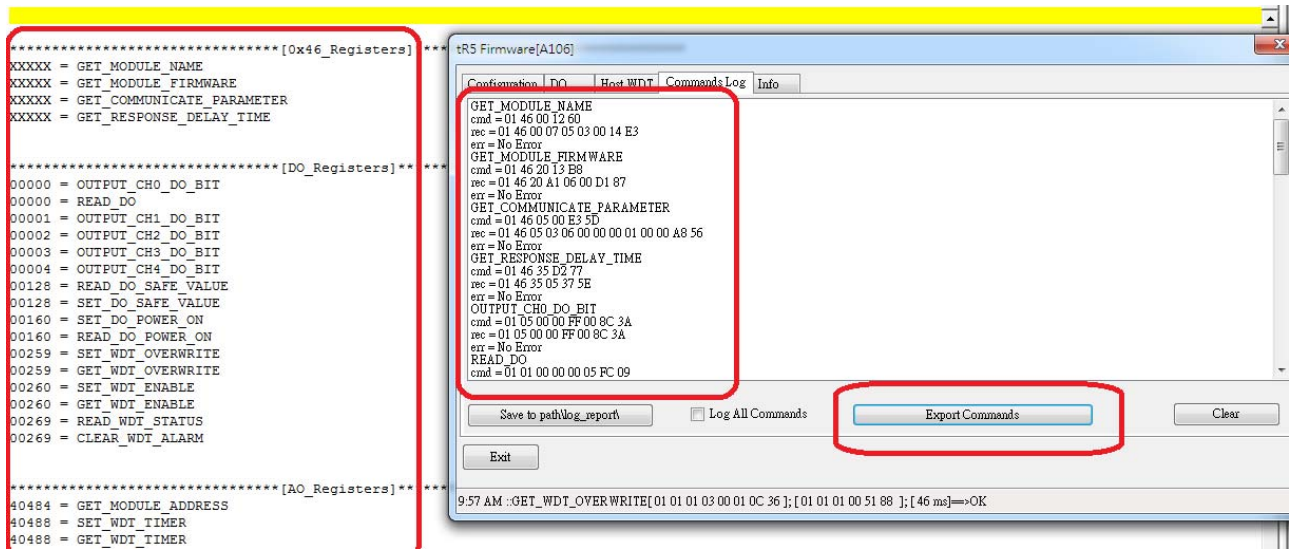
********************************[0x46_Registers] ***
XXXXX = GET_MODULE_NAME
XXXXX = GET_MODULE_FIRMWARE
XXXXX = GET_COMMUNICATE_PARAMETER
XXXXX = GET_RESPONSE_DELAY_TIME

********************************[DO_Registers]** ***
00000 = OUTPUT_CH0_DO_BIT
00000 = READ_DO
00001 = OUTPUT_CH1_DO_BIT
00002 = OUTPUT_CH2_DO_BIT
00003 = OUTPUT_CH3_DO_BIT
00004 = OUTPUT_CH4_DO_BIT
00128 = READ_DO_SAFE_VALUE
00128 = SET_DO_SAFE_VALUE
00160 = SET_DO_POWER_ON
00160 = READ_DO_POWER_ON
00259 = SET_WDT_OVERWRITE
00259 = GET_WDT_OVERWRITE
00260 = SET_WDT_ENABLE
00260 = GET_WDT_ENABLE
00269 = READ_WDT_STATUS
00269 = CLEAR_WDT_ALARM

********************************[AO_Registers]** ***
40484 = GET_MODULE_ADDRESS
40488 = SET_WDT_TIMER
40488 = GET_WDT_TIMER

tR5 Firmware[A106]

Configuration | DO | Host WDT | Commands Log | Info

GET_MODULE_NAME
cmd = 01 46 00 12 60
rec = 01 46 00 07 05 03 00 14 E3
err = No Error
GET_MODULE_FIRMWARE
cmd = 01 46 20 13 B8
rec = 01 46 20 A1 06 00 D1 87
err = No Error
GET_COMMUNICATE_PARAMETER
cmd = 01 46 05 00 E3 5D
rec = 01 46 05 03 06 00 00 00 01 00 00 A8 56
err = No Error
GET_RESPONSE_DELAY_TIME
cmd = 01 46 35 D2 77
rec = 01 46 35 05 37 5E
err = No Error
OUTPUT_CH0_DO_BIT
cmd = 01 05 00 00 FF 00 8C 3A
rec = 01 05 00 00 FF 00 8C 3A
err = No Error
READ_DO
cmd = 01 01 00 00 00 05 FC 09

Save to path\log_report\
Log All Commands
Export Commands
Clear
Exit

9:57 AM ::GET_WDT_OVERWRITE[ 01 01 01 03 00 01 0C 36 ]; [ 01 01 01 00 51 88 ]; [ 46 ms]==>OK